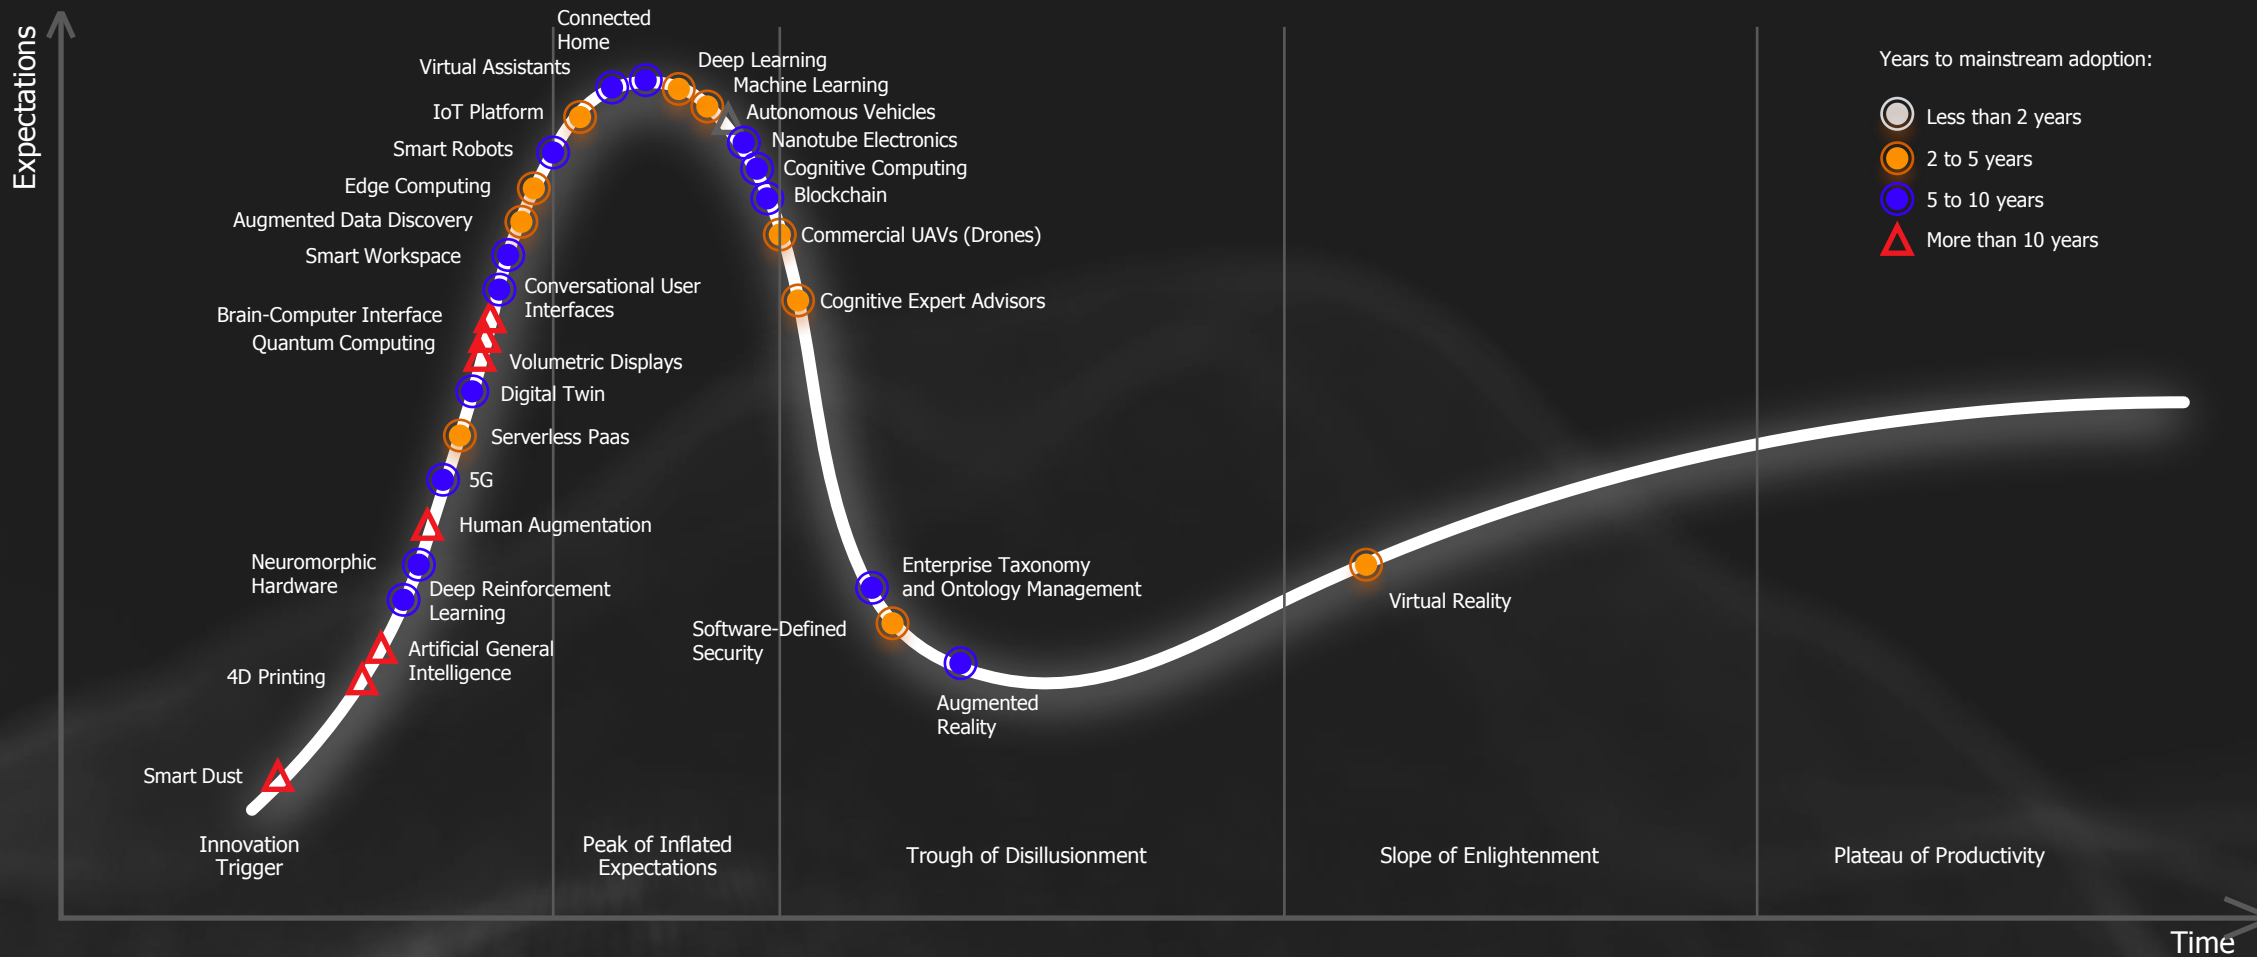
Expectations

Connected Home

Virtual Assistants

Deep Learning

Machine Learning

Autonomous Vehicles

IoT Platform

Smart Robots

Nanotube Electronics

Cognitive Computing

Blockchain

Edge Computing

Augmented Data Discovery

Smart Workspace

Commercial UAVs (Drones)

Conversational User Interfaces

Cognitive Expert Advisors

Brain-Computer Interface

Quantum Computing

Volumetric Displays

Digital Twin

Serverless Paas

5G

Human Augmentation

Neuromorphic Hardware

Deep Reinforcement Learning

Enterprise Taxonomy and Ontology Management

Software-Defined Security

Artificial General Intelligence

4D Printing

Augmented Reality

Virtual Reality

Smart Dust

Years to mainstream adoption:

Less than 2 years

2 to 5 years

5 to 10 years

More than 10 years

Innovation Trigger

Peak of Inflated Expectations

Trough of Disillusionment

Slope of Enlightenment

Plateau of Productivity

Time